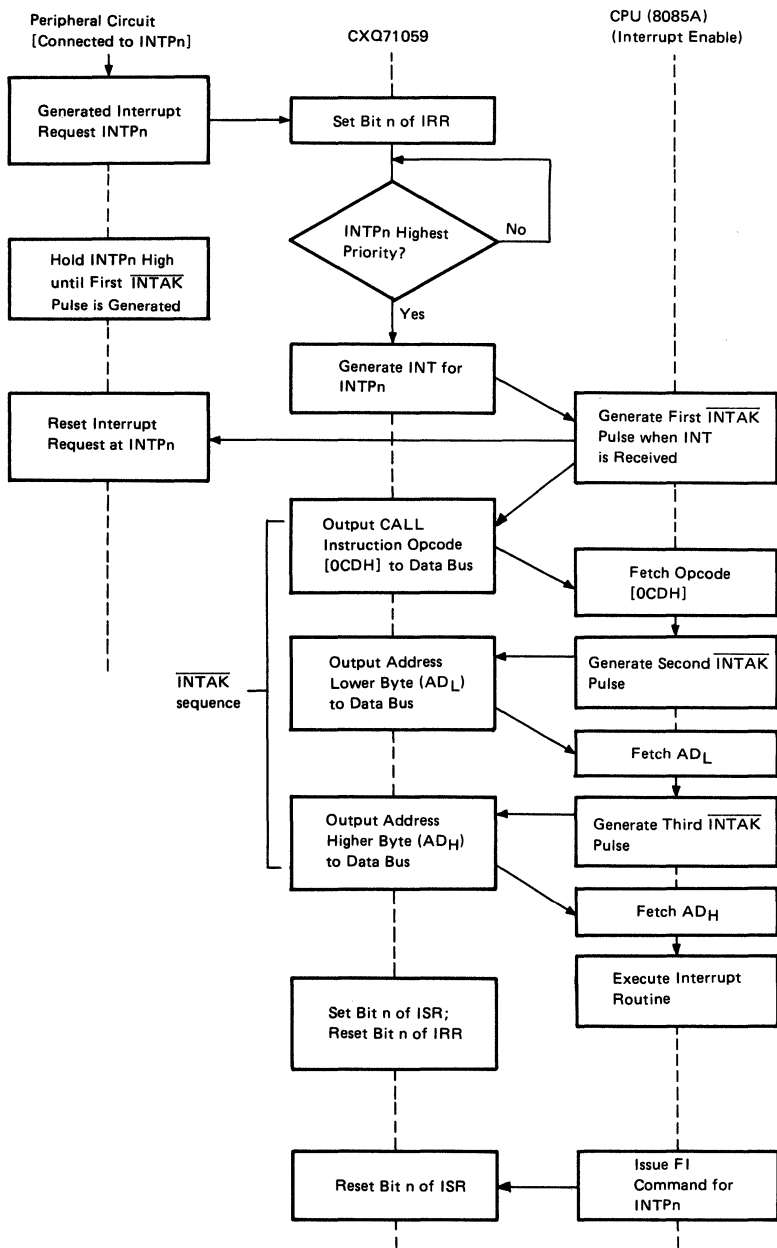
Peripheral Circuit
[Connected to INTPn]

CXQ71059

CPU (8085A)
(Interrupt Enable)

Generated Interrupt Request INTPn

Set Bit n of IRR

INTPn Highest Priority?

No

Hold INTPn High until First $\overline{\text{INTAK}}$ Pulse is Generated

Yes

Generate INT for INTPn

Reset Interrupt Request at INTPn

Generate First $\overline{\text{INTAK}}$ Pulse when INT is Received

Output CALL Instruction Opcode [0CDH] to Data Bus

Fetch Opcode [0CDH]

$\overline{\text{INTAK}}$ sequence

Output Address Lower Byte ($AD_L$) to Data Bus

Generate Second $\overline{\text{INTAK}}$ Pulse

Fetch $AD_L$

Output Address Higher Byte ($AD_H$) to Data Bus

Generate Third $\overline{\text{INTAK}}$ Pulse

Fetch $AD_H$

Execute Interrupt Routine

Set Bit n of ISR; Reset Bit n of IRR

Reset Bit n of ISR

Issue FI Command for INTPn